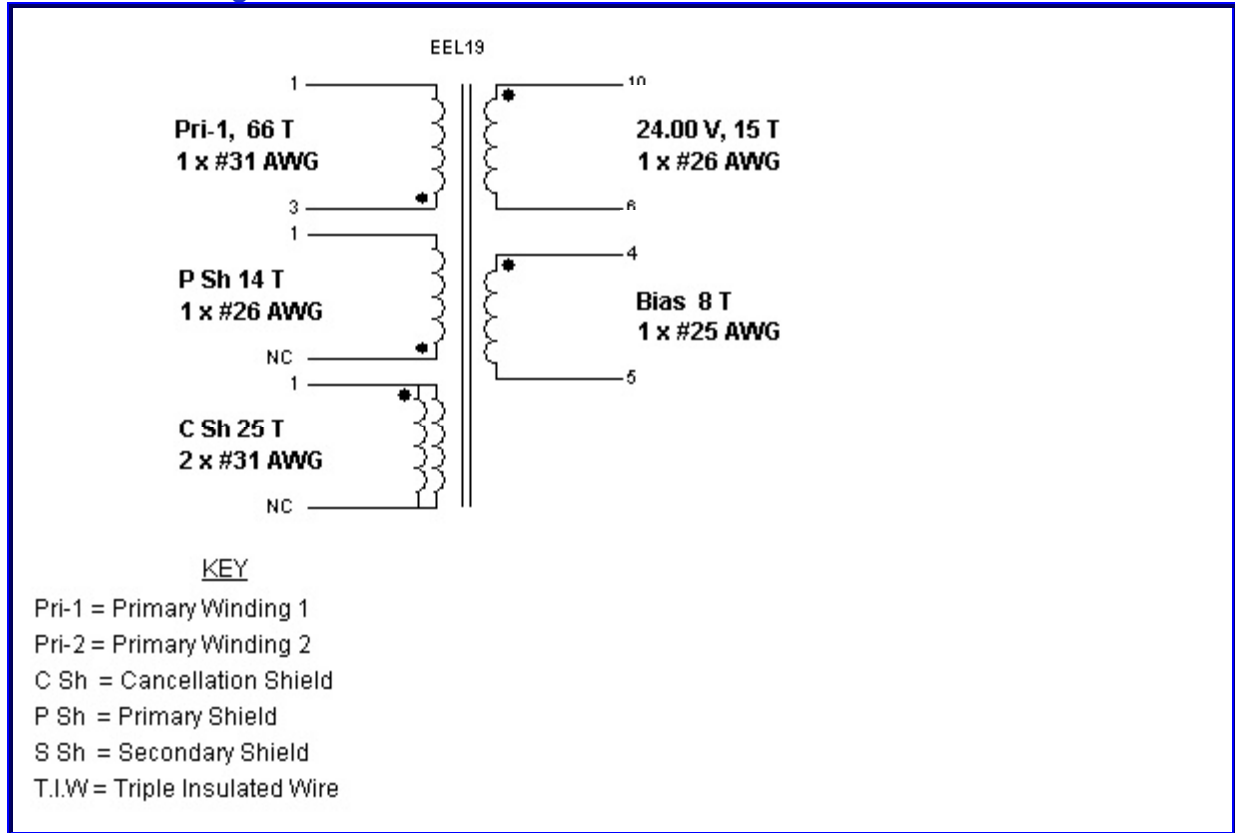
EEL19

1

Pri-1, 66 T
1 x #31 AWG

3

10

24.00 V, 15 T
1 x #26 AWG

6

1

P Sh 14 T
1 x #26 AWG

NC

4

Bias 8 T
1 x #25 AWG

5

1

C Sh 25 T
2 x #31 AWG

NC

KEY

Pri-1 = Primary Winding 1
Pri-2 = Primary Winding 2
C Sh = Cancellation Shield
P Sh = Primary Shield
S Sh = Secondary Shield
T.I.W = Triple Insulated Wire